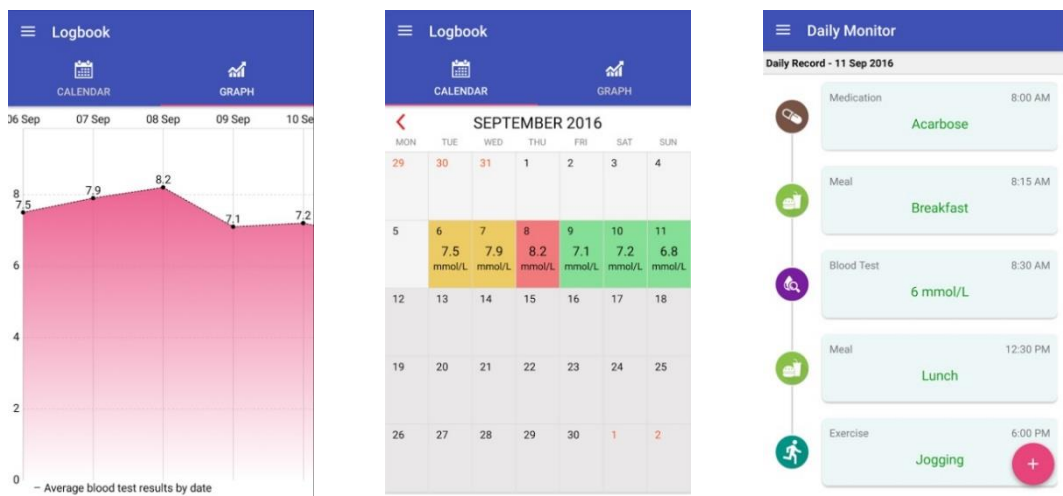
Logbook

CALENDAR GRAPH

06 Sep 07 Sep 08 Sep 09 Sep 10 Se

8
7.5
7.9
8.2
7.1
7.2
6
4
2
0

– Average blood test results by date

Logbook

CALENDAR GRAPH

SEPTEMBER 2016

| MON | TUE | WED | THU | FRI | SAT | SUN |
|---|---|---|---|---|---|---|
| 29 | 30 | 31 | 1 | 2 | 3 | 4 |
| 5 | 6 7.5 mmol/L | 7 7.9 mmol/L | 8 8.2 mmol/L | 9 7.1 mmol/L | 10 7.2 mmol/L | 11 6.8 mmol/L |
| 12 | 13 | 14 | 15 | 16 | 17 | 18 |
| 19 | 20 | 21 | 22 | 23 | 24 | 25 |
| 26 | 27 | 28 | 29 | 30 | 1 | 2 |

Daily Monitor

Daily Record - 11 Sep 2016

Medication 8:00 AM
Acarbose

Meal 8:15 AM
Breakfast

Blood Test 8:30 AM
6 mmol/L

Meal 12:30 PM
Lunch

Exercise 6:00 PM
Jogging

+